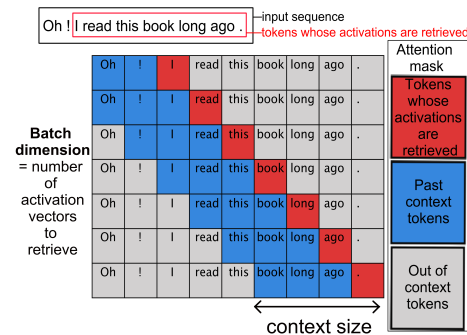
Oh ! I read this book long ago .

input sequence

tokens whose activations are retrieved

Attention mask

| Oh | ! | I | read | this | book | long | ago | . |
|---|---|---|---|---|---|---|---|---|
| Oh | ! | I | read | this | book | long | ago | . |
| Oh | ! | I | read | this | book | long | ago | . |
| Oh | ! | I | read | this | book | long | ago | . |
| Oh | ! | I | read | this | book | long | ago | . |
| Oh | ! | I | read | this | book | long | ago | . |
| Oh | ! | I | read | this | book | long | ago | . |

Batch dimension = number of activation vectors to retrieve

context size

Tokens whose activations are retrieved

Past context tokens

Out of context tokens